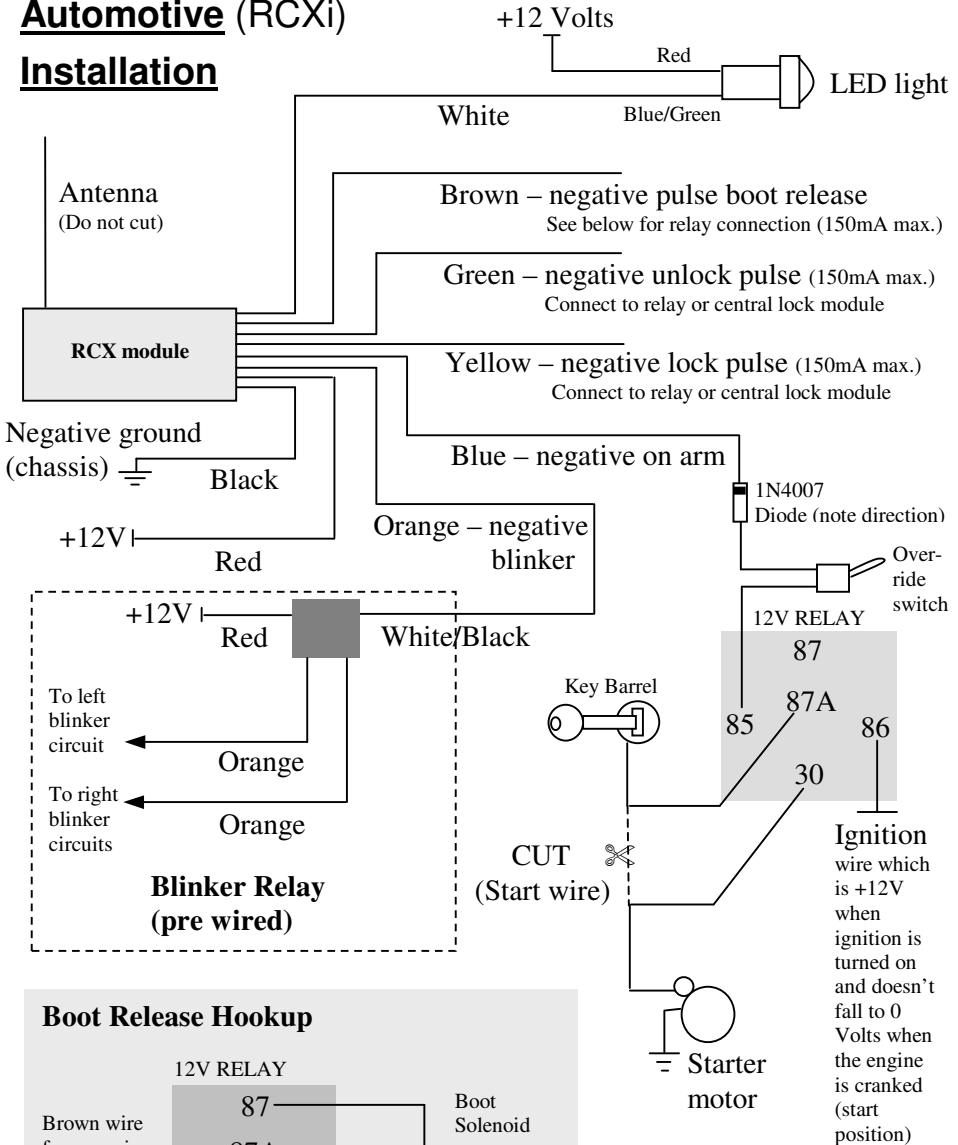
**Automotive** (RCXi)

**Installation**

+12 Volts

Red

LED light

White

Blue/Green

Antenna
(Do not cut)

Brown – negative pulse boot release
See below for relay connection (150mA max.)

Green – negative unlock pulse (150mA max.)
Connect to relay or central lock module

RCX module

Yellow – negative lock pulse (150mA max.)
Connect to relay or central lock module

Negative ground
(chassis)

Black

Blue – negative on arm

1N4007
Diode (note direction)

+12V

Red

Orange – negative blinker

Override switch

+12V

Red

White/Black

12V RELAY

87

Key Barrel

85

87A

86

To left blinker circuit

Orange

30

To right blinker circuits

Orange

CUT
(Start wire)

Ignition
wire which is +12V when ignition is turned on and doesn't fall to 0 Volts when the engine is cranked (start position)

**Blinker Relay**
**(pre wired)**

**Boot Release Hookup**

12V RELAY

87

Boot Solenoid

Brown wire

Starter motor

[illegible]